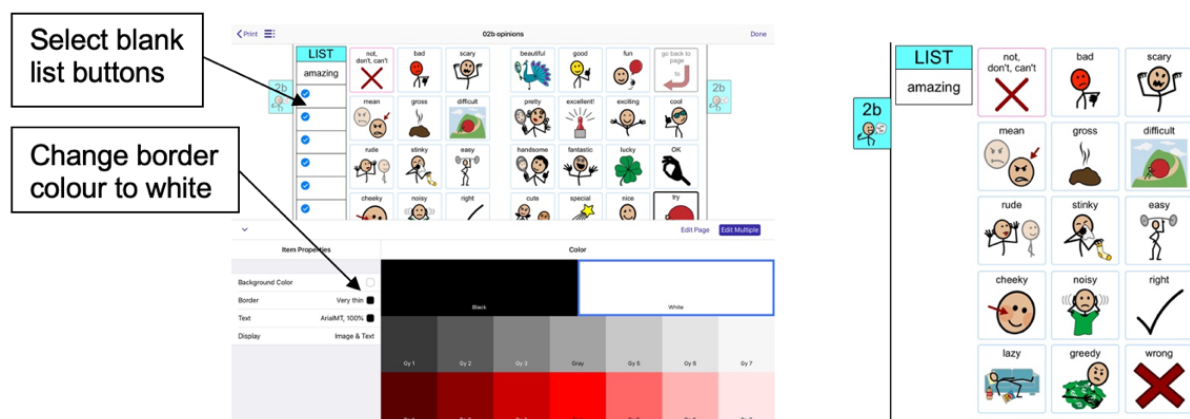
Select blank list buttons

Change border colour to white

Print

02b-opinions

Done

LIST

amazing

2b

not, don't, can't

bad

scary

beautiful

good

fun

go back to page

mean

gross

difficult

pretty

excellent!

exciting

cool

rude

stinky

easy

handsome

fantastic

lucky

OK

cheeky

noisy

right

cute

special

nice

try

Edit Page

Edit Multiple

Item Properties

Color

Background Color

Border

Very thin

Text

ArialMT, 100%

Display

Image & Text

Black

White

Gy 1

Gy 2

Gy 3

Gray

Gy 5

Gy 6

Gy 7

LIST

amazing

2b

not, don't, can't

bad

scary

mean

gross

difficult

rude

stinky

easy

cheeky

noisy

right

lazy

greedy

wrong